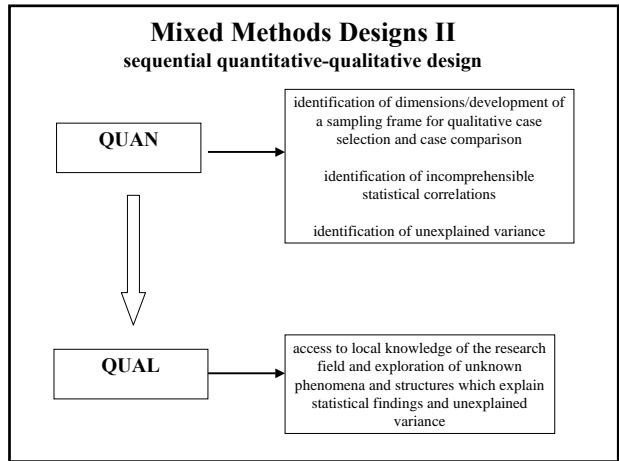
Mixed Methods Designs II
sequential quantitative-qualitative design

QUAN

identification of dimensions/development of a sampling frame for qualitative case selection and case comparison

identification of incomprehensible statistical correlations

identification of unexplained variance

QUAL

access to local knowledge of the research field and exploration of unknown phenomena and structures which explain statistical findings and unexplained variance